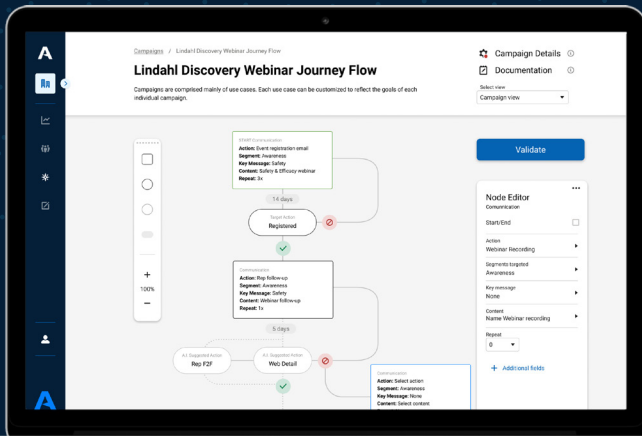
Campaigns / Lindahl Discovery Webinar Journey Flow

Lindahl Discovery Webinar Journey Flow

Campaigns are comprised mainly of use cases. Each use case can be customized to reflect the goals of each individual campaign.

Campaign Details

Documentation

Select view
Campaign view

Validate

START Communication
Action: Event registration email
Segment: Awareness
Key Message: Safety
Content: Safety & Efficacy webinar
Repeat: 3x

14 days

Target Action
Registered

Communication
Action: Rep follow-up
Segment: Awareness
Key Message: Safety
Content: Webinar follow-up
Repeat: 1x

5 days

A.I. Suggested Action
Rep F2F

A.I. Suggested Action
Web Detail

Communication
Action: Select action
Segment: Awareness
Key Message: None
Content: Select content

100%

Node Editor
Communication

Start/End

Action
Webinar Recording

Segments targeted
Awareness

Key message
None

Content
Name Webinar recording

Repeat
0

+ Additional fields